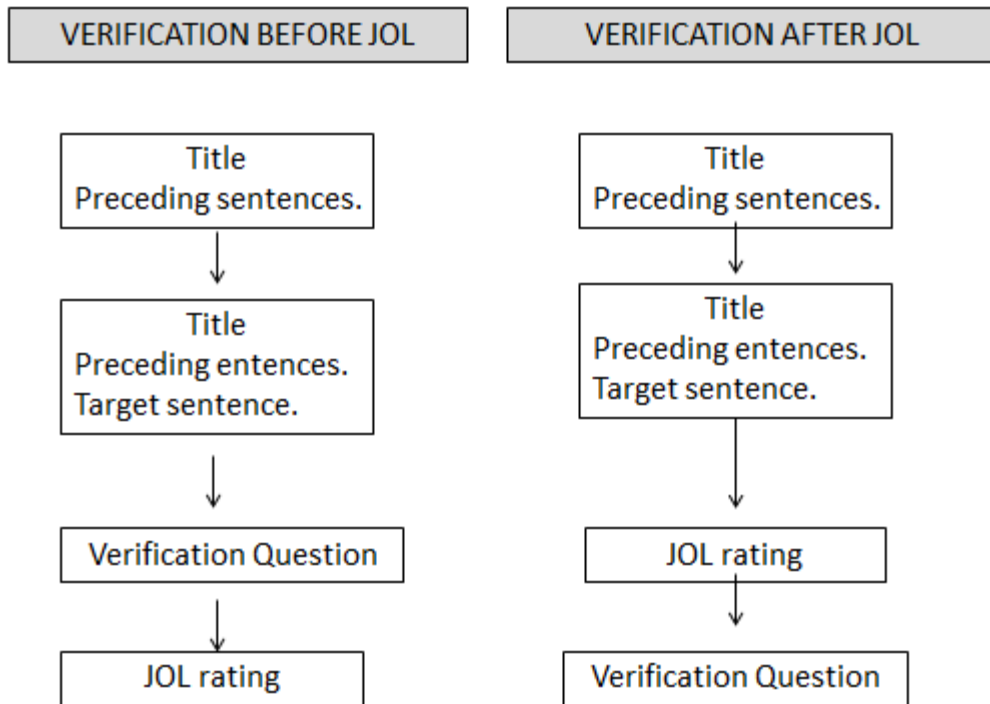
VERIFICATION BEFORE JOL

Title
Preceding sentences.

Title
Preceding entences.
Target sentence.

Verification Question

JOL rating

VERIFICATION AFTER JOL

Title
Preceding sentences.

Title
Preceding entences.
Target sentence.

JOL rating

Verification Question